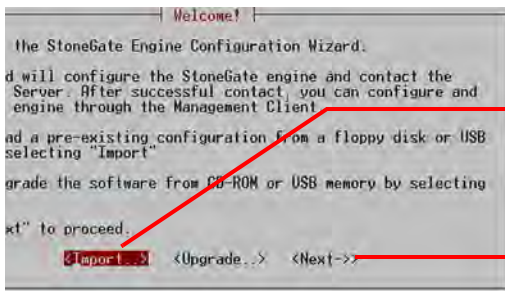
Welcome!

the StoneGate Engine Configuration Wizard.

d will configure the StoneGate engine and contact the Server. After successful contact, you can configure and engine through the Management Client

ad a pre-existing configuration from a floppy disk or USB selecting "Import"

grade the software from CD-ROM or USB memory by selecting

xt" to proceed.

<Import..> <Upgrade..> <Next->>